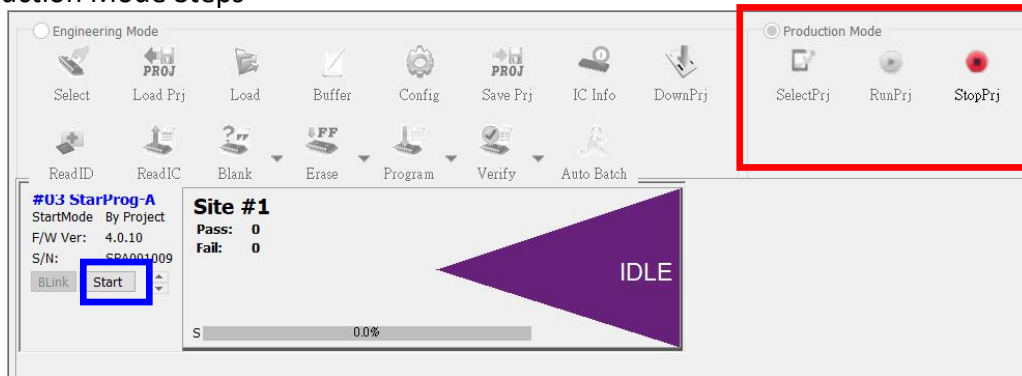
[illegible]uction Mode Steps

Engineering Mode

Select Load Prj Load Buffer Config Save Prj IC Info DownPrj

ReadID ReadIC Blank Erase Program Verify Auto Batch

Production Mode

SelectPrj RunPrj StopPrj

#03 StarProg-A
StartMode By Project
F/W Ver: 4.0.10
S/N: SPA001009
BLink Start

Site #1
Pass: 0
Fail: 0

IDLE

S 0.0%